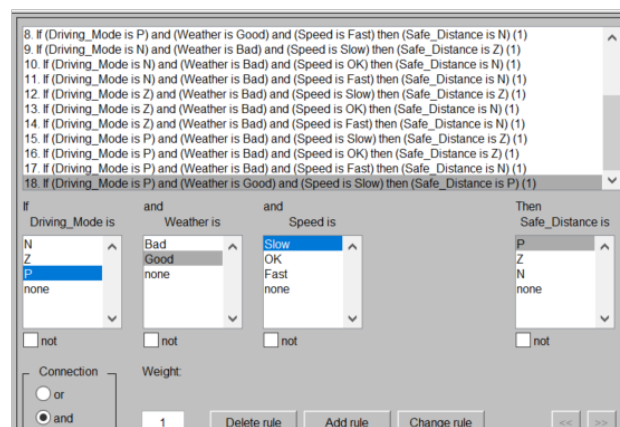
8. If (Driving_Mode is P) and (Weather is Good) and (Speed is Fast) then (Safe_Distance is N) (1)
9. If (Driving_Mode is N) and (Weather is Bad) and (Speed is Slow) then (Safe_Distance is Z) (1)
10. If (Driving_Mode is N) and (Weather is Bad) and (Speed is OK) then (Safe_Distance is N) (1)
11. If (Driving_Mode is N) and (Weather is Bad) and (Speed is Fast) then (Safe_Distance is N) (1)
12. If (Driving_Mode is Z) and (Weather is Bad) and (Speed is Slow) then (Safe_Distance is Z) (1)
13. If (Driving_Mode is Z) and (Weather is Bad) and (Speed is OK) then (Safe_Distance is N) (1)
14. If (Driving_Mode is Z) and (Weather is Bad) and (Speed is Fast) then (Safe_Distance is N) (1)
15. If (Driving_Mode is P) and (Weather is Bad) and (Speed is Slow) then (Safe_Distance is Z) (1)
16. If (Driving_Mode is P) and (Weather is Bad) and (Speed is OK) then (Safe_Distance is Z) (1)
17. If (Driving_Mode is P) and (Weather is Bad) and (Speed is Fast) then (Safe_Distance is N) (1)
18. If (Driving_Mode is P) and (Weather is Good) and (Speed is Slow) then (Safe_Distance is P) (1)

If
Driving_Mode is
N
Z
P
none
not

and
Weather is
Bad
Good
none
not

and
Speed is
Slow
OK
Fast
none
not

Then
Safe_Distance is
P
Z
N
none
not

Connection
or
and

Weight:
1

Delete rule
Add rule
Change rule
<<
>>